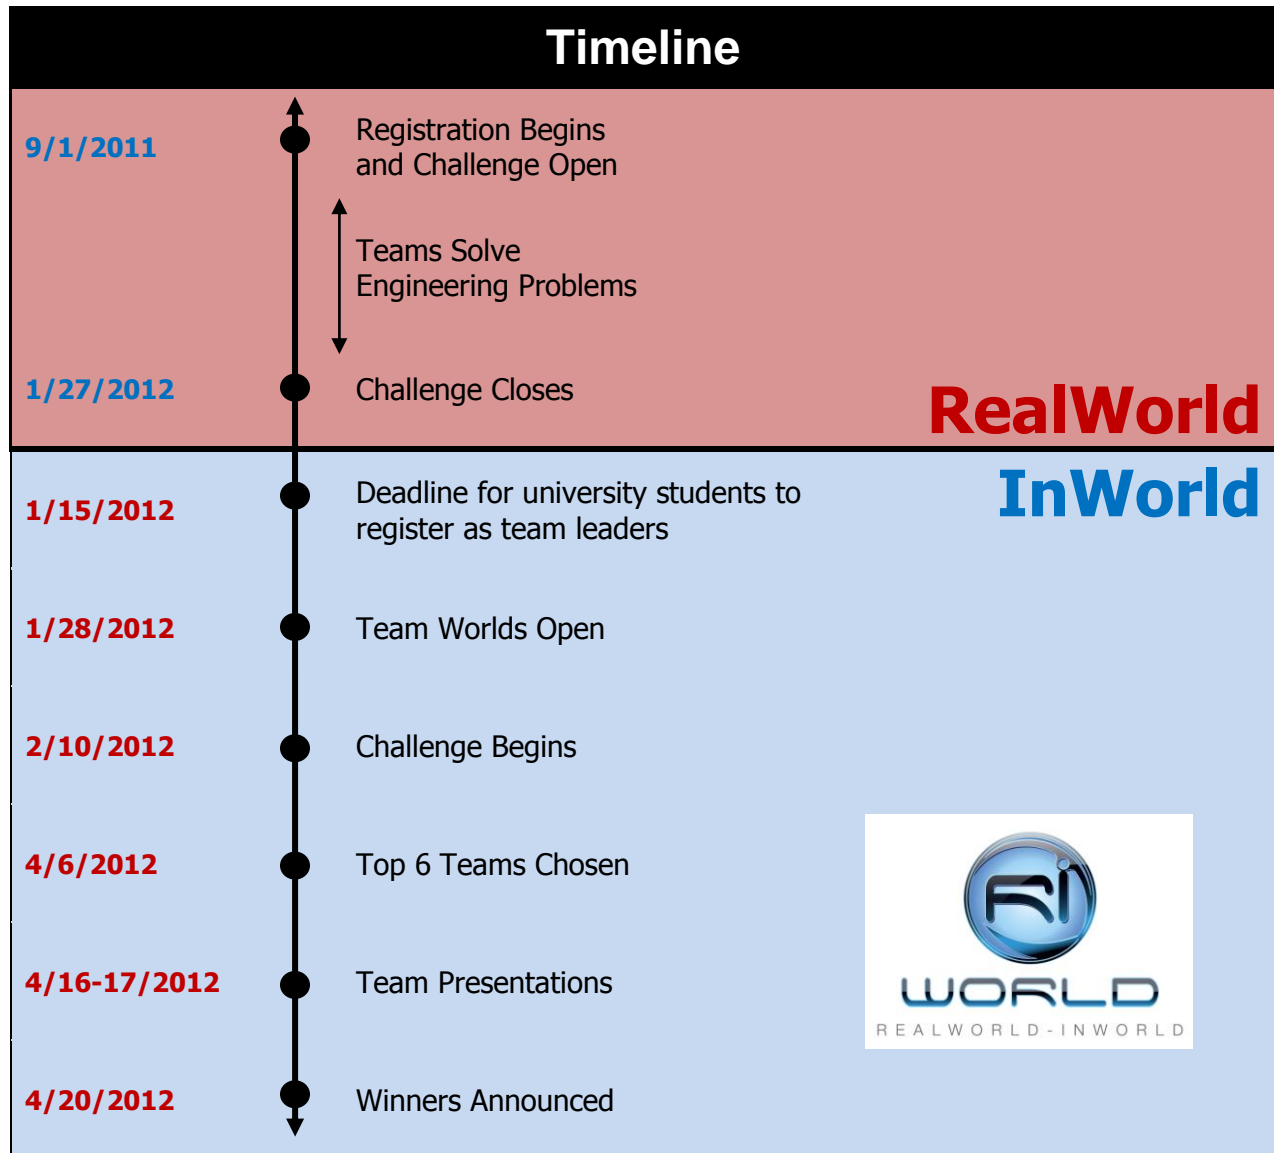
Timeline

9/1/2011 Registration Begins and Challenge Open

Teams Solve Engineering Problems

1/27/2012 Challenge Closes

RealWorld

InWorld

1/15/2012 Deadline for university students to register as team leaders

1/28/2012 Team Worlds Open

2/10/2012 Challenge Begins

4/6/2012 Top 6 Teams Chosen

4/16-17/2012 Team Presentations

4/20/2012 Winners Announced

RI
WORLD
REALWORLD-INWORLD